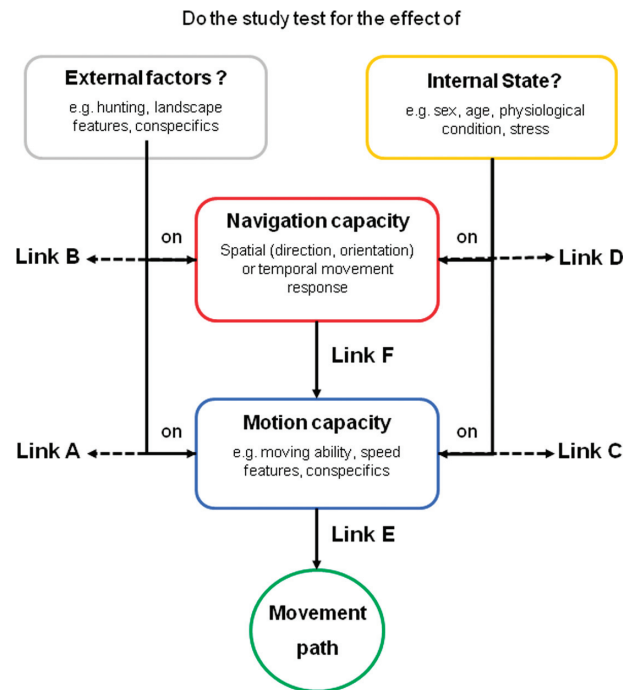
Do the study test for the effect of

External factors ?
e.g. hunting, landscape features, conspecifics

Internal State?
e.g. sex, age, physiological condition, stress

on

Navigation capacity
Spatial (direction, orientation) or temporal movement response

on

Link B

Link D

Link F

on

Motion capacity
e.g. moving ability, speed features, conspecifics

on

Link A

Link C

Link E

Movement path